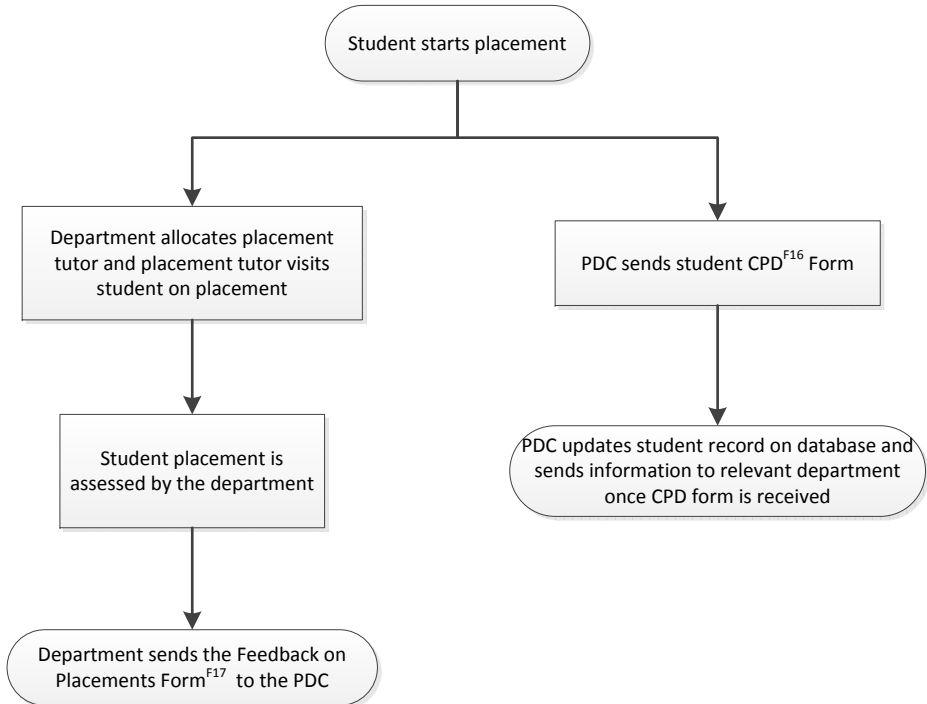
Student starts placement

Department allocates placement tutor and placement tutor visits student on placement

Student placement is assessed by the department

Department sends the Feedback on Placements Form$^{F17}$ to the PDC

PDC sends student CPD$^{F16}$ Form

PDC updates student record on database and sends information to relevant department once CPD form is received